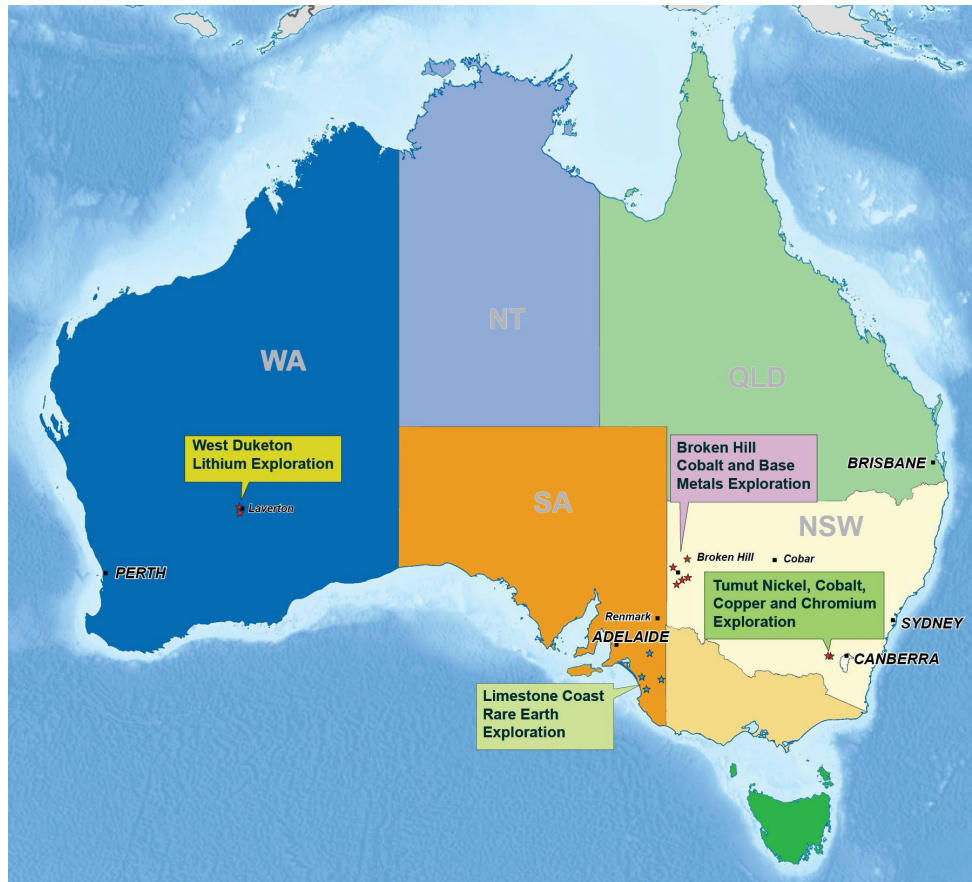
NT

WA

QLD

West Duketon Lithium Exploration

Laverton

SA

Broken Hill Cobalt and Base Metals Exploration

BRISBANE

NSW

PERTH

Broken Hill

Cobar

Tumut Nickel, Cobalt, Copper and Chromium Exploration

Renmark

ADELAIDE

SYDNEY

CANBERRA

Limestone Coast Rare Earth Exploration